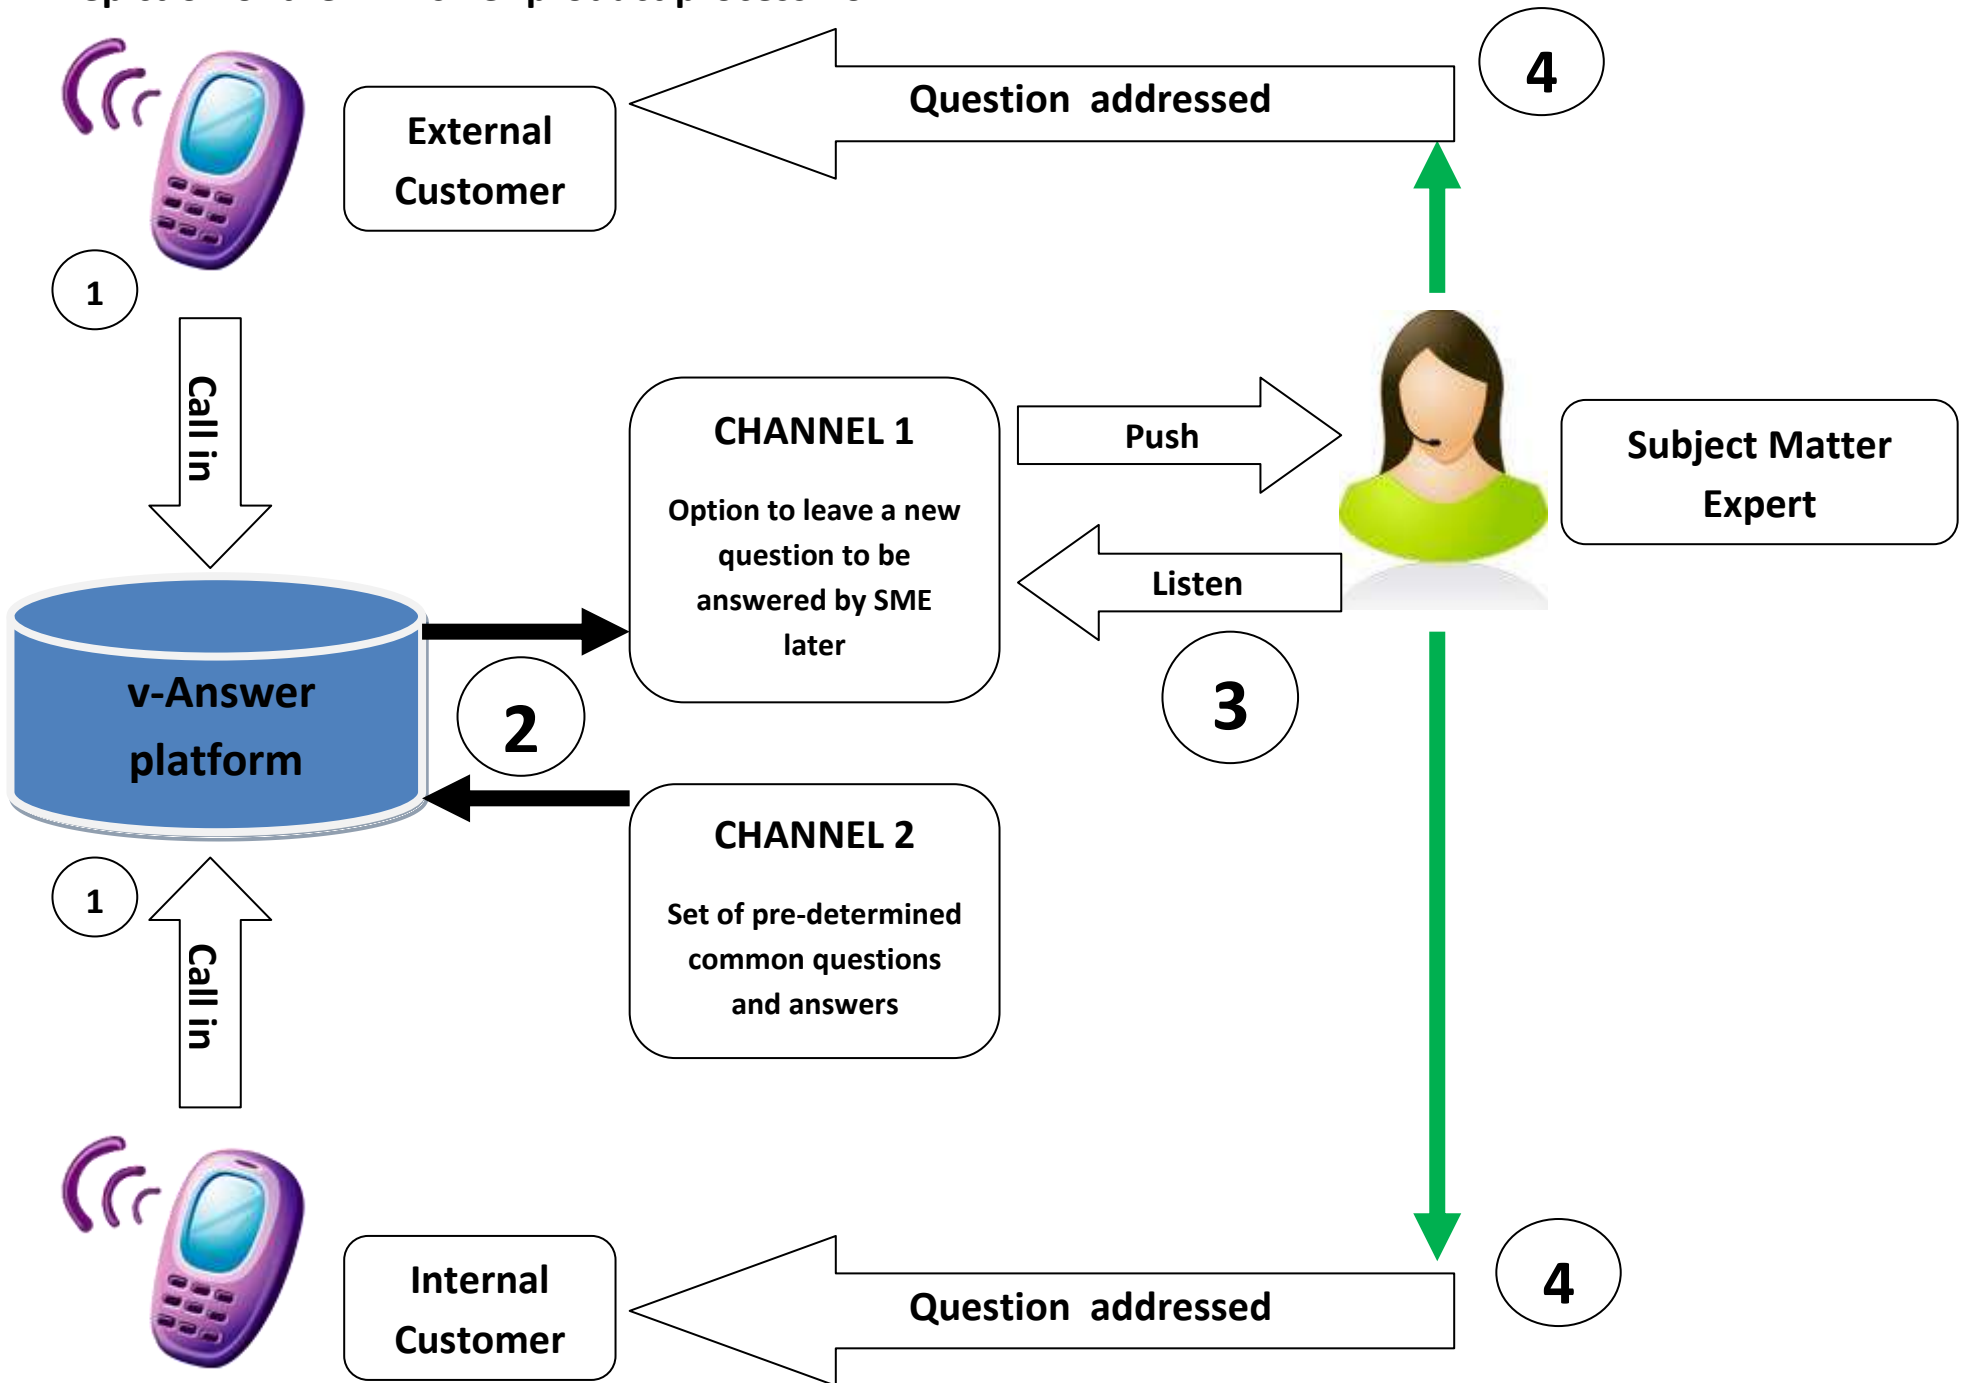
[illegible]

External Customer

Question addressed

4

1

Call in

CHANNEL 1

Option to leave a new question to be answered by SME later

Push

Listen

Subject Matter Expert

v-Answer platform

2

3

1

Call in

CHANNEL 2

Set of pre-determined common questions and answers

Internal Customer

Question addressed

4